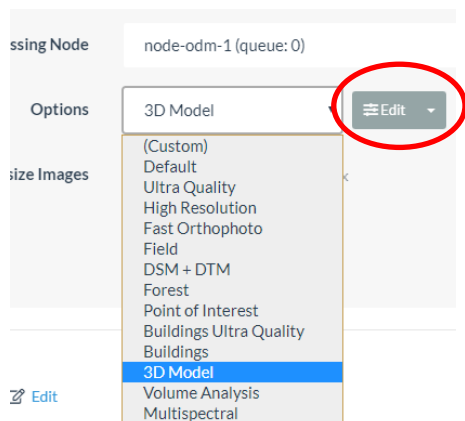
ssing Node
node-odm-1 (queue: 0)

Options
3D Model
Edit

size Images

(Custom)
Default
Ultra Quality
High Resolution
Fast Orthophoto
Field
DSM + DTM
Forest
Point of Interest
Buildings Ultra Quality
Buildings
3D Model
Volume Analysis
Multispectral

Edit